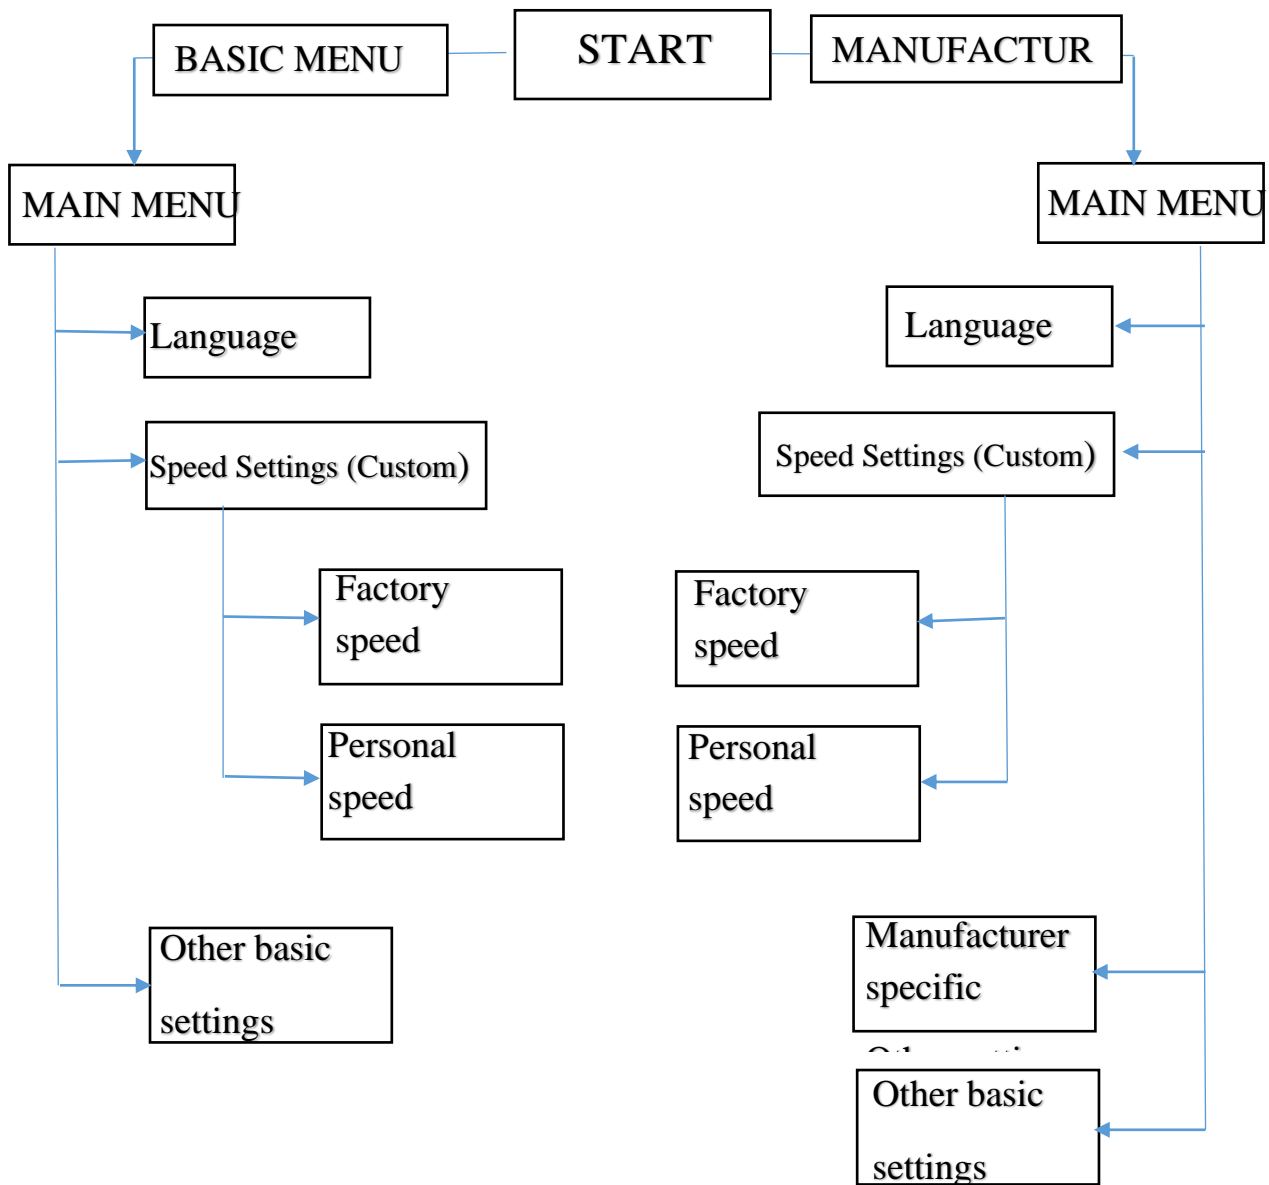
BASIC MENU

START

MANUFACTUR

MAIN MENU

MAIN MENU

Language

Language

Speed Settings (Custom)

Speed Settings (Custom)

Factory speed

Factory speed

Personal speed

Personal speed

Other basic settings

Manufacturer specific

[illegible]

Other basic settings